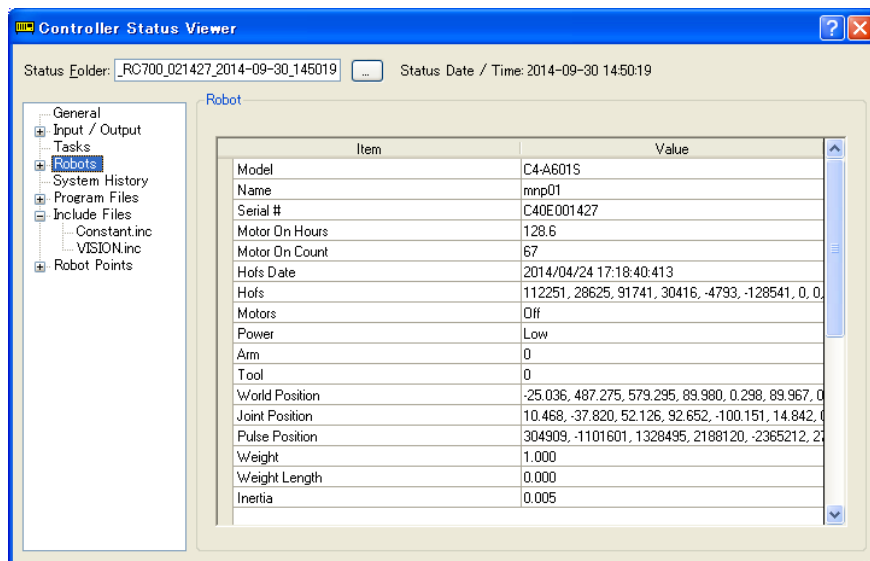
Controller Status Viewer

Status Folder: _RC700_021427_2014-09-30_145019 ... Status Date / Time: 2014-09-30 14:50:19

General
Input / Output
Tasks
Robots
System History
Program Files
Include Files
Constant.inc
VISION.inc
Robot Points

Robot

| Item | Value |
|---|---|
| Model | C4-A601S |
| Name | mnp01 |
| Serial # | C40E001427 |
| Motor On Hours | 128.6 |
| Motor On Count | 67 |
| Hofs Date | 2014/04/24 17:18:40:413 |
| Hofs | 112251, 28625, 91741, 30416, -4793, -128541, 0, 0, |
| Motors | Off |
| Power | Low |
| Arm | 0 |
| Tool | 0 |
| World Position | -25.036, 487.275, 579.295, 89.980, 0.298, 89.967, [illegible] |
| Joint Position | 10.468, -37.820, 52.126, 92.652, -100.151, 14.842, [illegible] |
| Pulse Position | 304909, -1101601, 1328495, 2188120, -2365212, 2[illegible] |
| Weight | 1.000 |
| Weight Length | 0.000 |
| Inertia | 0.005 |